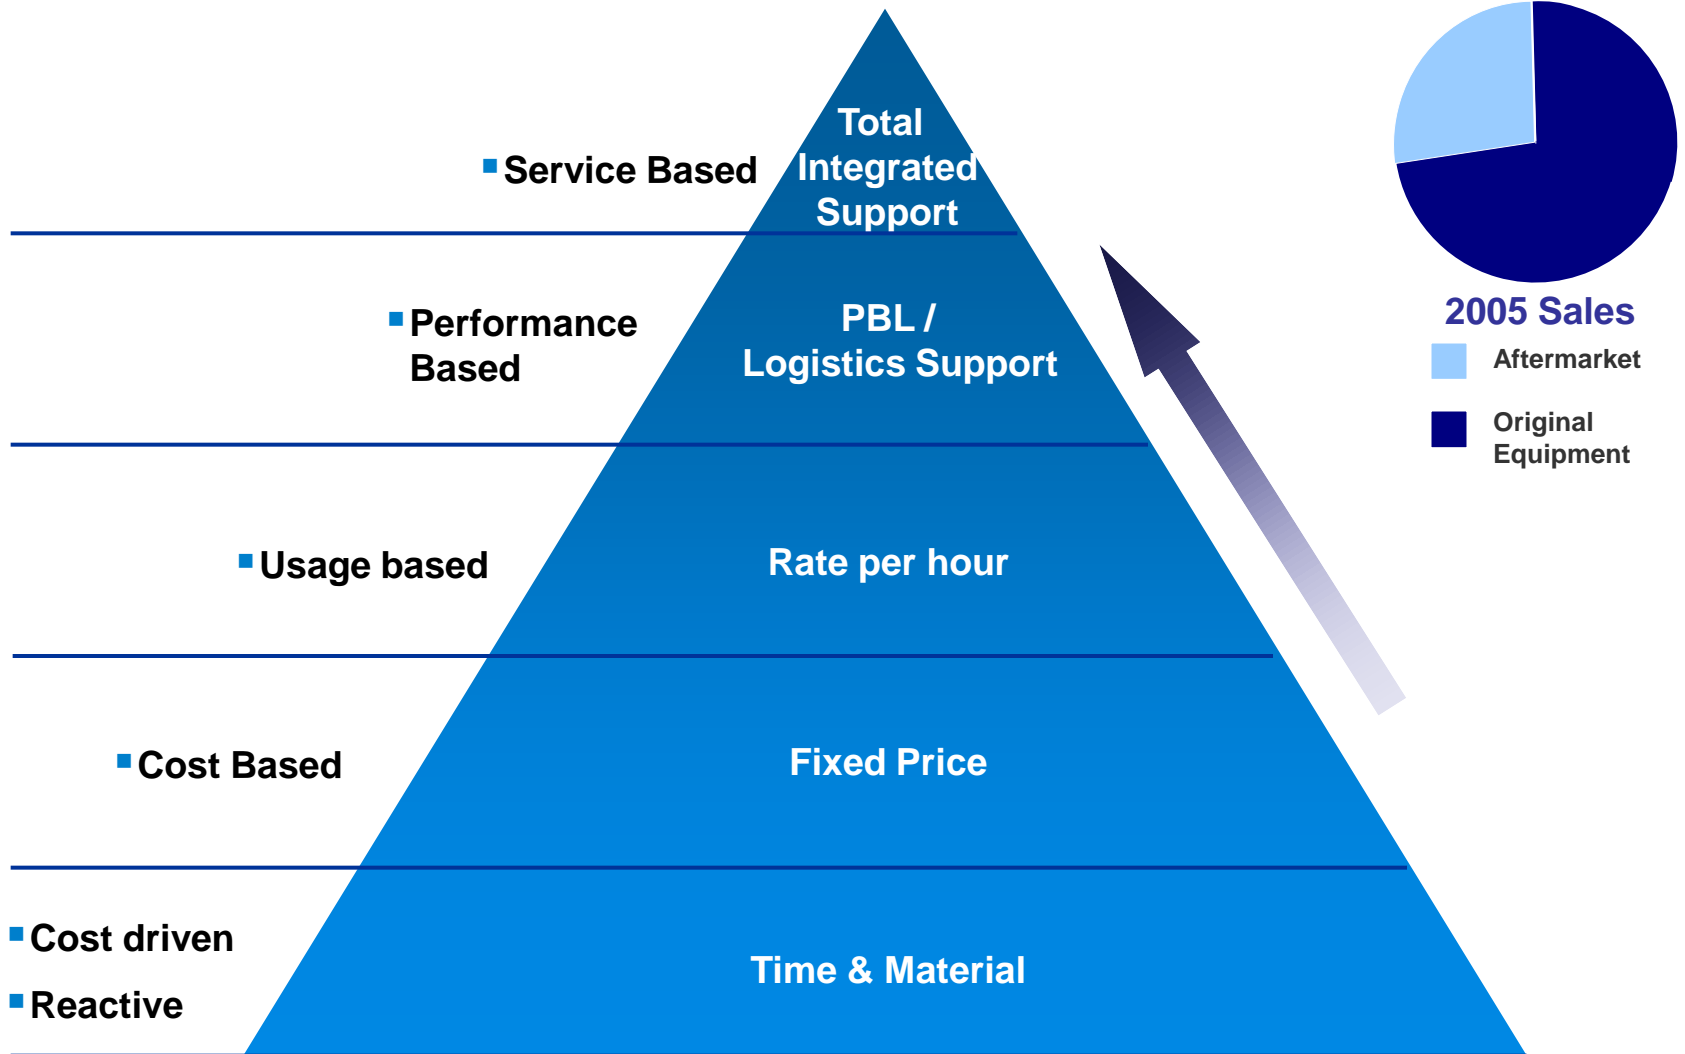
Service Based

Total Integrated Support

2005 Sales

Aftermarket

Original Equipment

Performance Based

PBL / Logistics Support

Usage based

Rate per hour

Cost Based

Fixed Price

Cost driven

Reactive

Time & Material